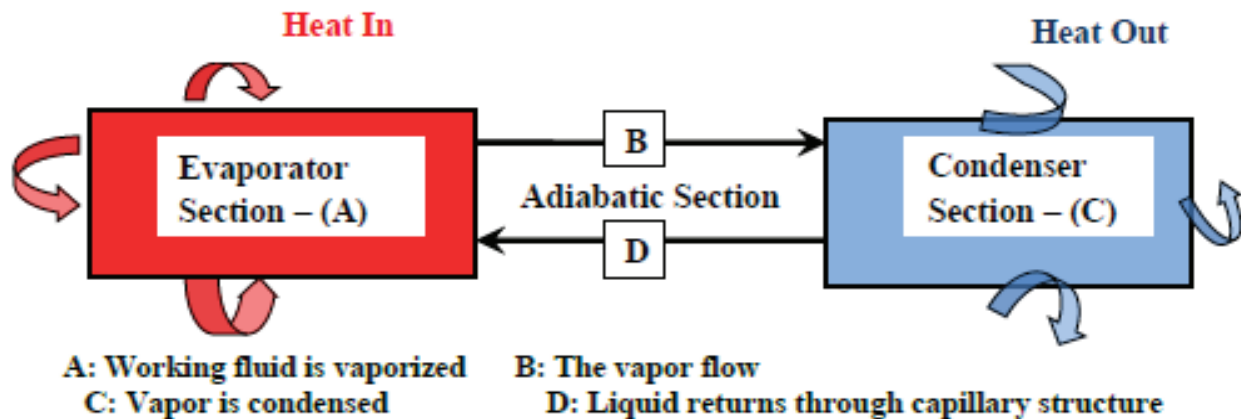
Heat In

Heat Out

Evaporator Section – (A)

B

Adiabatic Section

D

Condenser Section – (C)

A: Working fluid is vaporized
B: The vapor flow
C: Vapor is condensed
D: Liquid returns through capillary structure